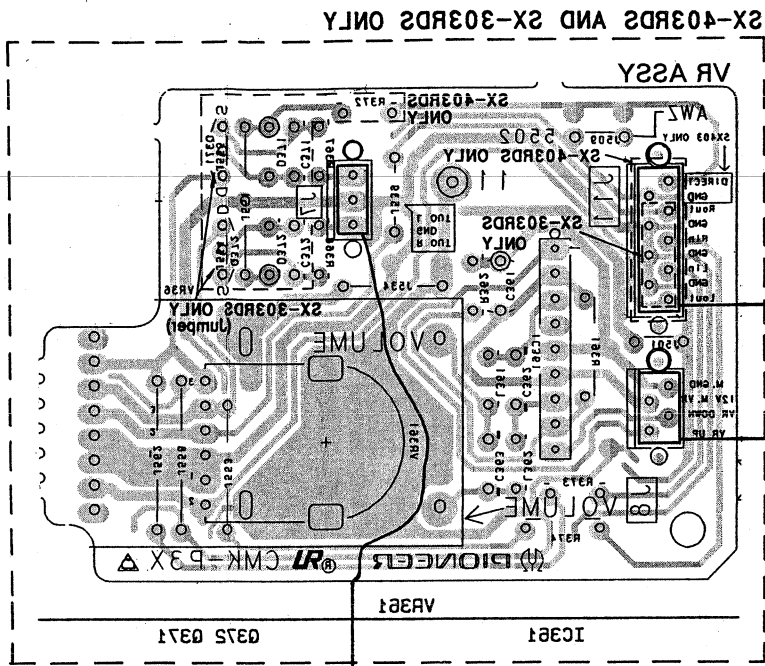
SX-403RDS AND SX-303RDS ONLY

VR ASSY

SX-403RDS ONLY

R372

AWZ

S502

S503

SX403 ONLY

SX-403RDS ONLY

SX-303RDS ONLY

DIRECT

GND

Rout

GND

Rin

GND

Lin

GND

Lout

SX-303RDS ONLY (Jumper)

VR36

VOLUME

VOLUME

M.GND

12V M.VR

VR DOWN

VR UP

R373

R374

VR361

CMK-P3X

PIONEER

VR361

IC361

Q372 Q371